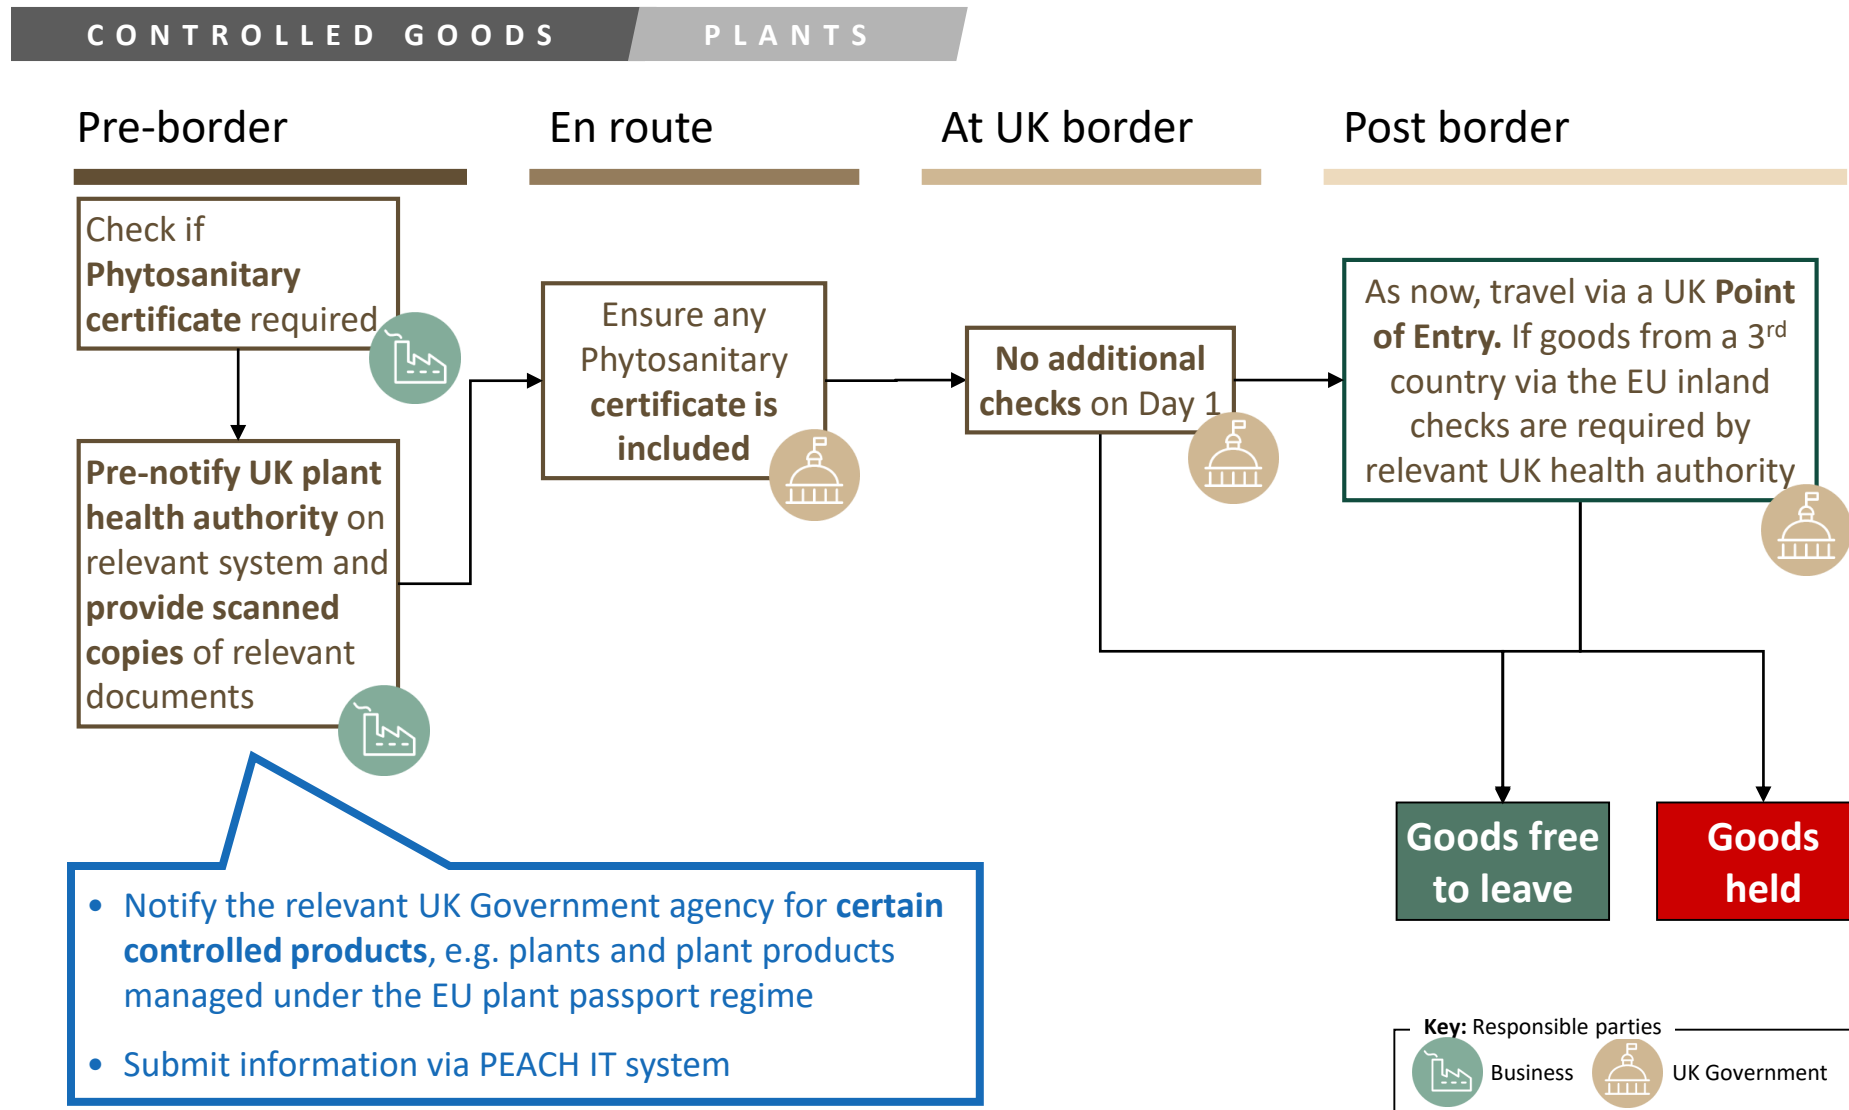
CONTROLLED GOODS PLANTS

Pre-border

En route

At UK border

Post border

Check if Phytosanitary certificate required

Pre-notify UK plant health authority on relevant system and provide scanned copies of relevant documents

Ensure any Phytosanitary certificate is included

No additional checks on Day 1

As now, travel via a UK Point of Entry. If goods from a 3$^{rd}$ country via the EU inland checks are required by relevant UK health authority

Goods free to leave

Goods held

• Notify the relevant UK Government agency for certain controlled products, e.g. plants and plant products managed under the EU plant passport regime

• Submit information via PEACH IT system

Key: Responsible parties

Business

UK Government